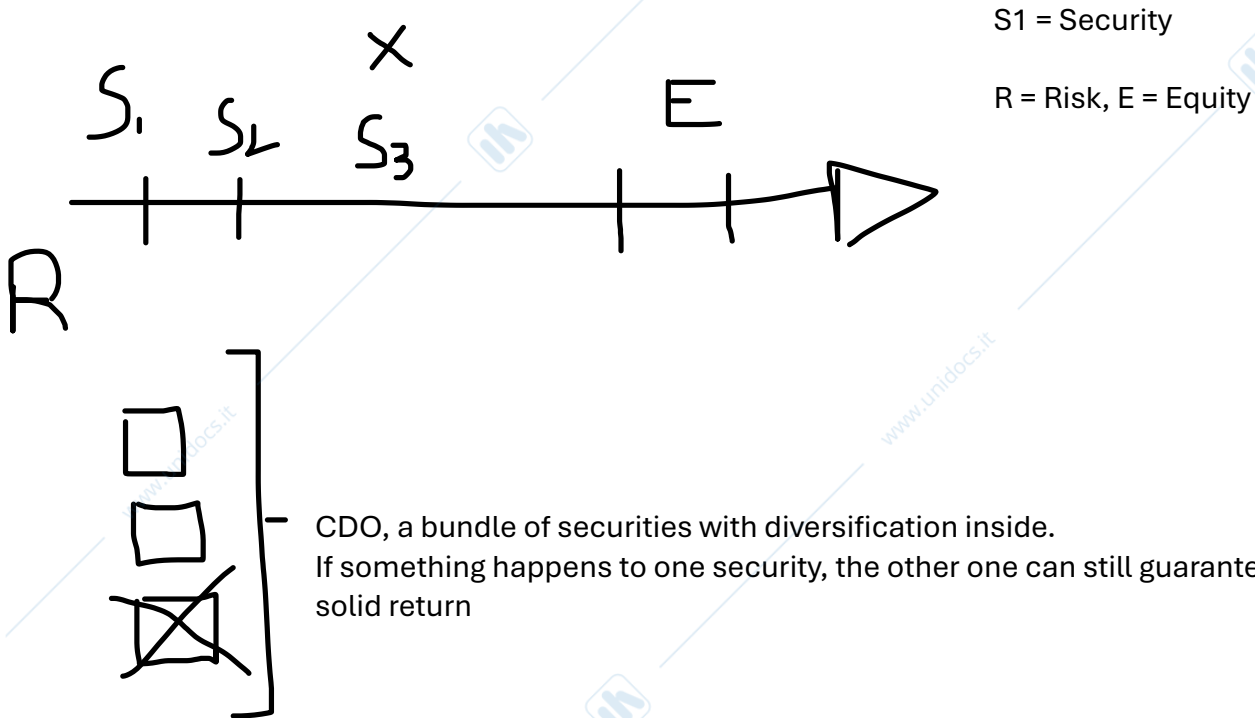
S1 = Security

R = Risk, E = Equity

X

$S_1$ $S_2$ $S_3$ E

R

CDO, a bundle of securities with diversification inside.
If something happens to one security, the other one can still guarante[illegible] solid return

www.unidocs.it